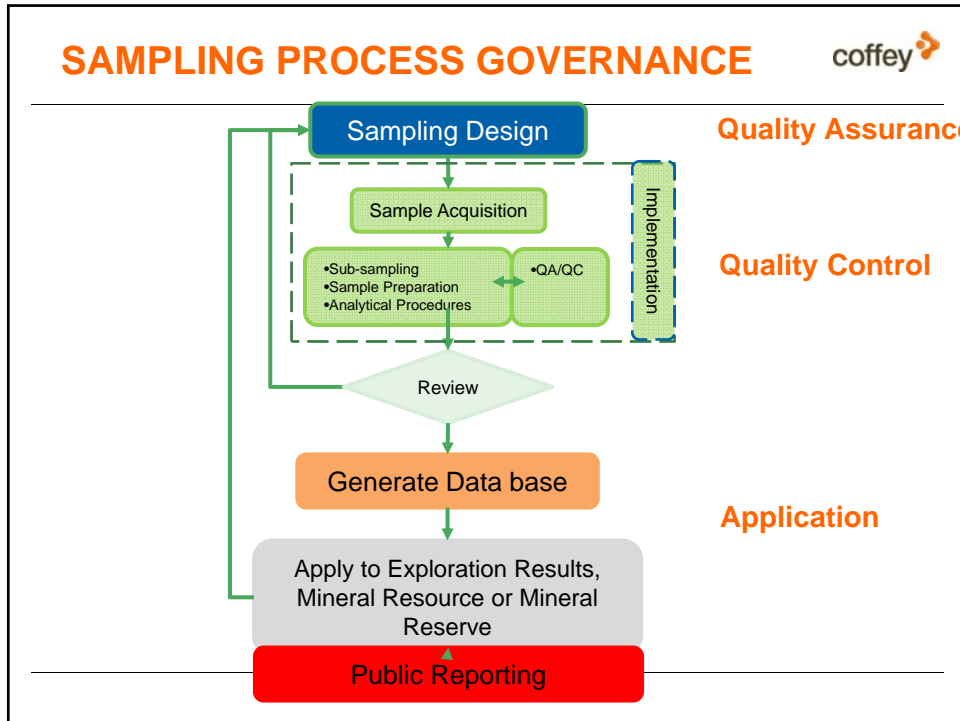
SAMPLING PROCESS GOVERNANCE

coffey

Sampling Design

Quality Assuranc

Sample Acquisition

Implementation

•Sub-sampling
•Sample Preparation
•Analytical Procedures

•QA/QC

Quality Control

Review

Generate Data base

Application

Apply to Exploration Results, Mineral Resource or Mineral Reserve

Public Reporting